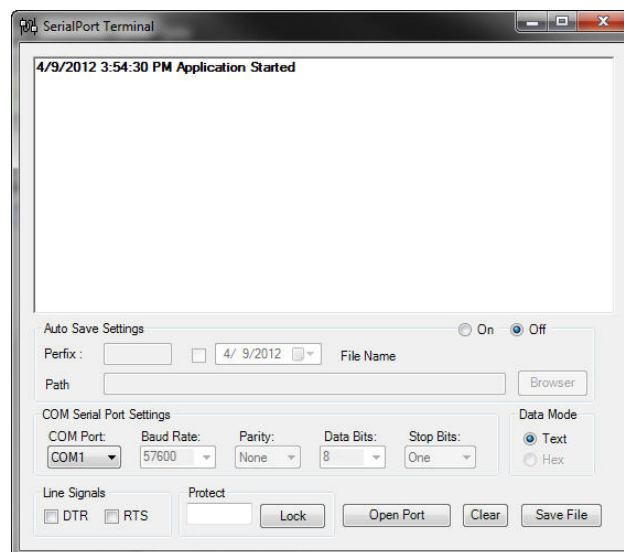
SerialPort Terminal

4/9/2012 3:54:30 PM Application Started

Auto Save Settings
On
Off
Perfix :
4/ 9/2012
File Name
Path
Browser

COM Serial Port Settings
COM Port:
COM1
Baud Rate:
57600
Parity:
None
Data Bits:
8
Stop Bits:
One

Data Mode
Text
Hex

Line Signals
DTR
RTS

Protect
Lock
Open Port
Clear
Save File